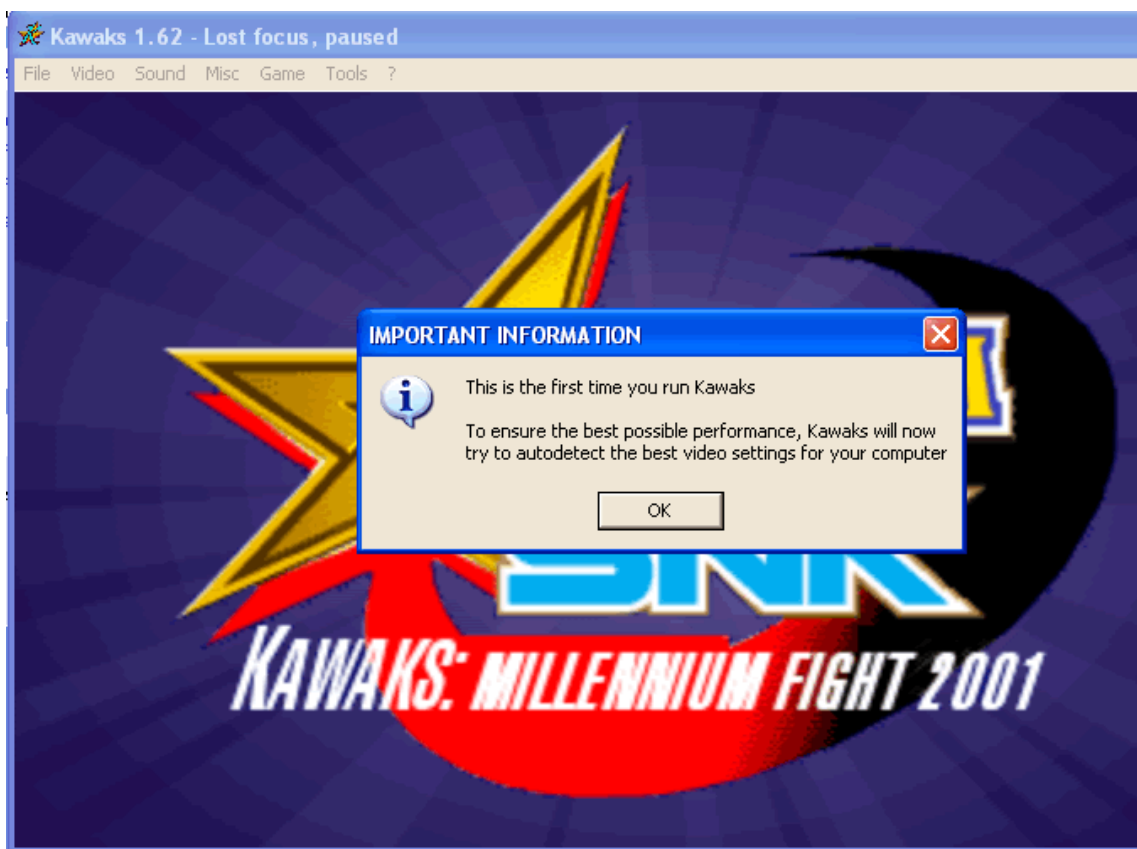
Kawaks 1.62 - Lost focus, paused

File Video Sound Misc Game Tools ?

IMPORTANT INFORMATION

This is the first time you run Kawaks

To ensure the best possible performance, Kawaks will now try to autodetect the best video settings for your computer

OK

SNK

KAWAKS: MILLENNIUM FIGHT 2001